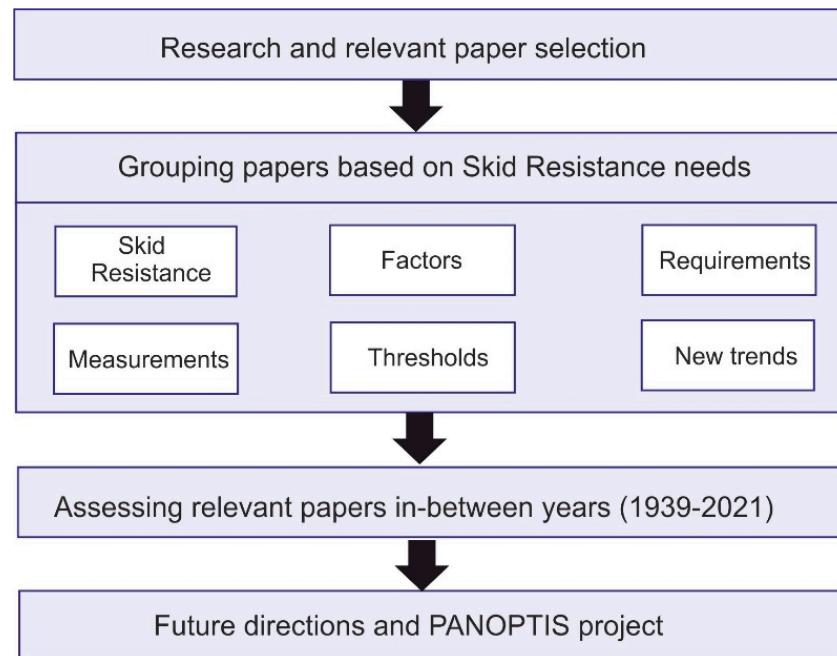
Research and relevant paper selection

Grouping papers based on Skid Resistance needs

Skid Resistance

Factors

Requirements

Measurements

Thresholds

New trends

Assessing relevant papers in-between years (1939-2021)

Future directions and PANOPTIS project